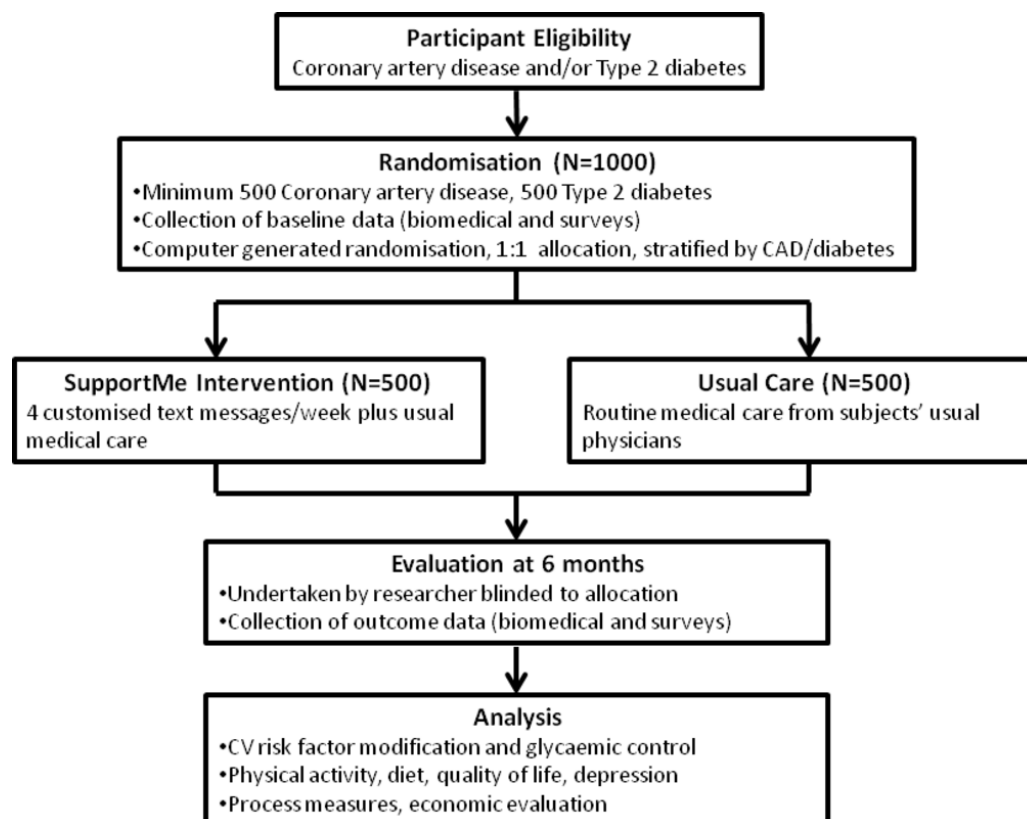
Participant Eligibility
Coronary artery disease and/or Type 2 diabetes

Randomisation (N=1000)
•Minimum 500 Coronary artery disease, 500 Type 2 diabetes
•Collection of baseline data (biomedical and surveys)
•Computer generated randomisation, 1:1 allocation, stratified by CAD/diabetes

SupportMe Intervention (N=500)
4 customised text messages/week plus usual medical care

Usual Care (N=500)
Routine medical care from subjects' usual physicians

Evaluation at 6 months
•Undertaken by researcher blinded to allocation
•Collection of outcome data (biomedical and surveys)

Analysis
•CV risk factor modification and glycaemic control
•Physical activity, diet, quality of life, depression
•Process measures, economic evaluation